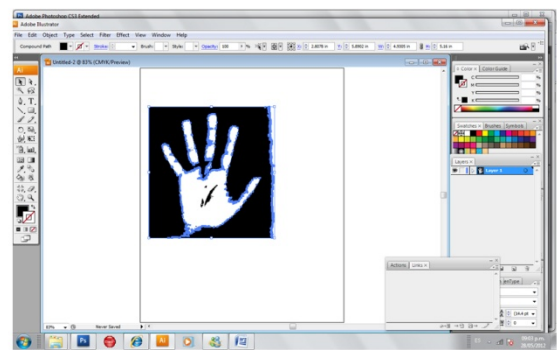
Adobe Photoshop CS3 Extended
Adobe Illustrator
File Edit Object Type Select Filter Effect View Window Help
Compound Path
Stroke
Brush:
Style:
Opacity: 100 %
X: 3.8078 in
Y: 5.8902 in
W: 4.5505 in
H: 5.16 in
Ai
Untitled-2 @ 83% (CMYK/Preview)
Color
Color Guide
Swatches
Brushes
Symbols
Layers
Layer 1
Actions
Links
83%
Never Saved
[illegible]